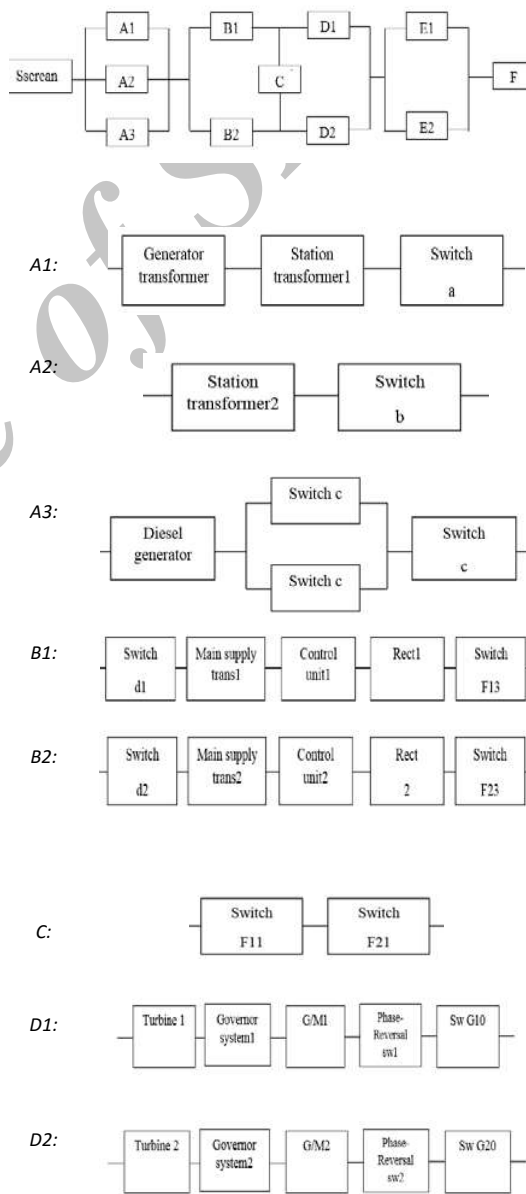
Sscrean

A1

A2

A3

B1

B2

C

D1

D2

E1

E2

F

A1:

Generator transformer

Station transformer1

Switch a

A2:

Station transformer2

Switch b

A3:

Diesel generator

Switch c

Switch c

Switch c

B1:

Switch d1

Main supply trans1

Control unit1

Rect1

Switch F13

B2:

Switch d2

Main supply trans2

Control unit2

Rect 2

Switch F23

C:

Switch F11

Switch F21

D1:

Turbine 1

Governor system1

G/M1

Phase-Reversal sw1

Sw G10

D2:

Turbine 2

Governor system2

G/M2

Phase-Reversal sw2

Sw G20